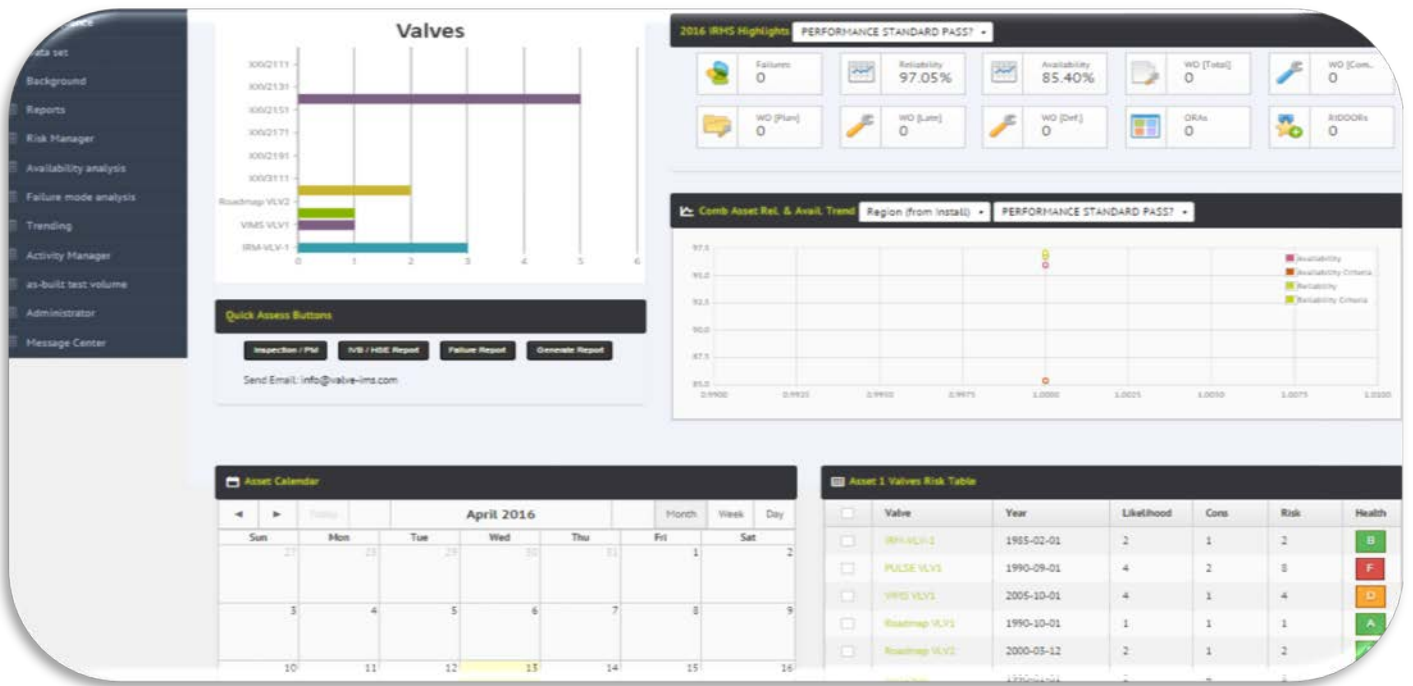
ata set
Background
Reports
Risk Manager
Availability analysis
Failure mode analysis
Trending
Activity Manager
as-built test volume
Administrator
Message Center

Valves

XXX/2111
XXX/2131
XXX/2151
XXX/2171
XXX/2191
XXX/3111
Roadmap VLV2
VIMS VLV1
IRM-VLV-1
0 1 2 3 4 5 6

Quick Assess Buttons
Inspection / PM
IVB / HSE Report
Failure Report
Generate Report
Send Email: info@valve-ims.com

2016 IRHS Highlights PERFORMANCE STANDARD PASS?

Failures 0
Reliability 97.05%
Availability 85.40%
WO [Total] 0
WO [Com.. 0
WO [Plan] 0
WO [Late] 0
WO [Def.] 0
ORAs 0
RIDDORs 0

Comb Asset Rel. & Avail. Trend Region (from Install) PERFORMANCE STANDARD PASS?

97.5
95.0
92.5
90.0
87.5
85.0
0.9900 0.9925 0.9950 0.9975 1.0000 1.0025 1.0050 1.0075 1.0100
Availability
Availability Criteria
Reliability
Reliability Criteria

Asset Calendar
Today
April 2016
Month Week Day

| Sun | Mon | Tue | Wed | Thu | Fri | Sat |
|---|---|---|---|---|---|---|
| 27 | 28 | 29 | 30 | 31 | 1 | 2 |
| 3 | 4 | 5 | 6 | 7 | 8 | 9 |
| 10 | 11 | 12 | 13 | 14 | 15 | 16 |

Asset 1 Valves Risk Table

| Valve | Year | Likelihood | Cons | Risk | Health |
|---|---|---|---|---|---|
| IRM-VLV-1 | 1985-02-01 | 2 | 1 | 2 | B |
| PULSE VLV1 | 1990-09-01 | 4 | 2 | 8 | F |
| VIMS VLV1 | 2005-10-01 | 4 | 1 | 4 | D |
| Roadmap VLV1 | 1990-10-01 | 1 | 1 | 1 | A |
| Roadmap VLV2 | 2000-03-12 | 2 | 1 | 2 | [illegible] |